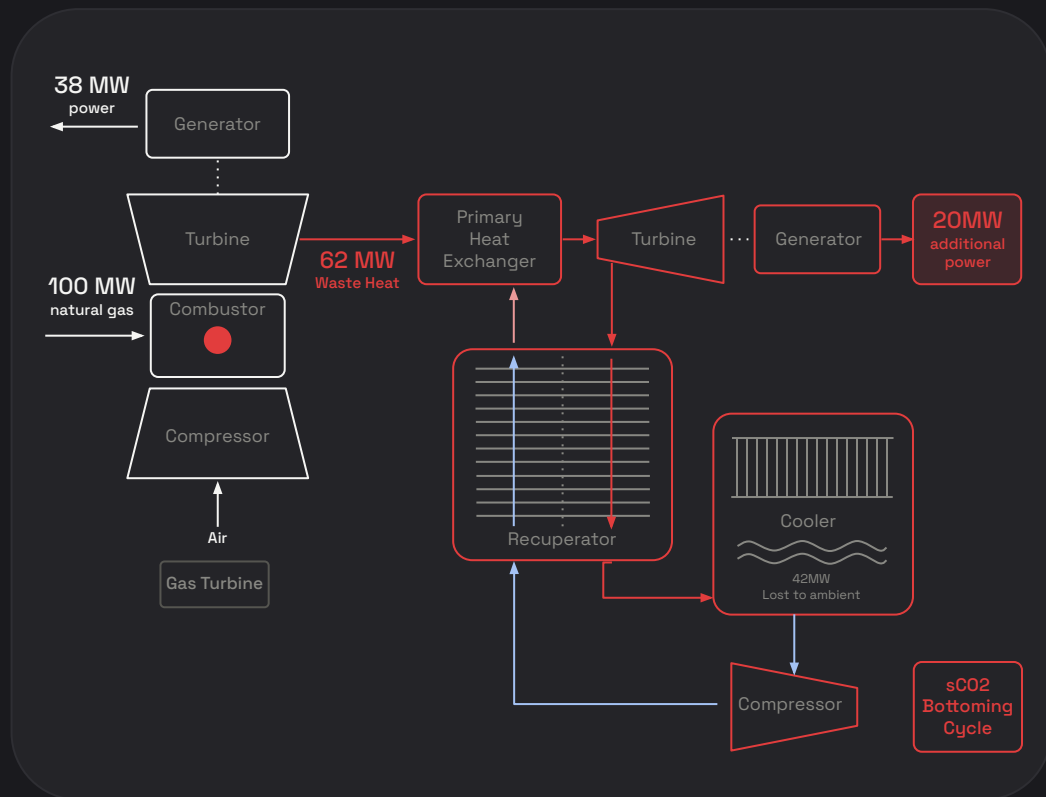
38 MW
power

Generator

Turbine

100 MW
natural gas

Combustor

Compressor

Air

Gas Turbine

62 MW
Waste Heat

Primary Heat Exchanger

Turbine

Generator

20MW
additional power

Recuperator

Cooler

42MW
Lost to ambient

Compressor

sCO2 Bottoming Cycle